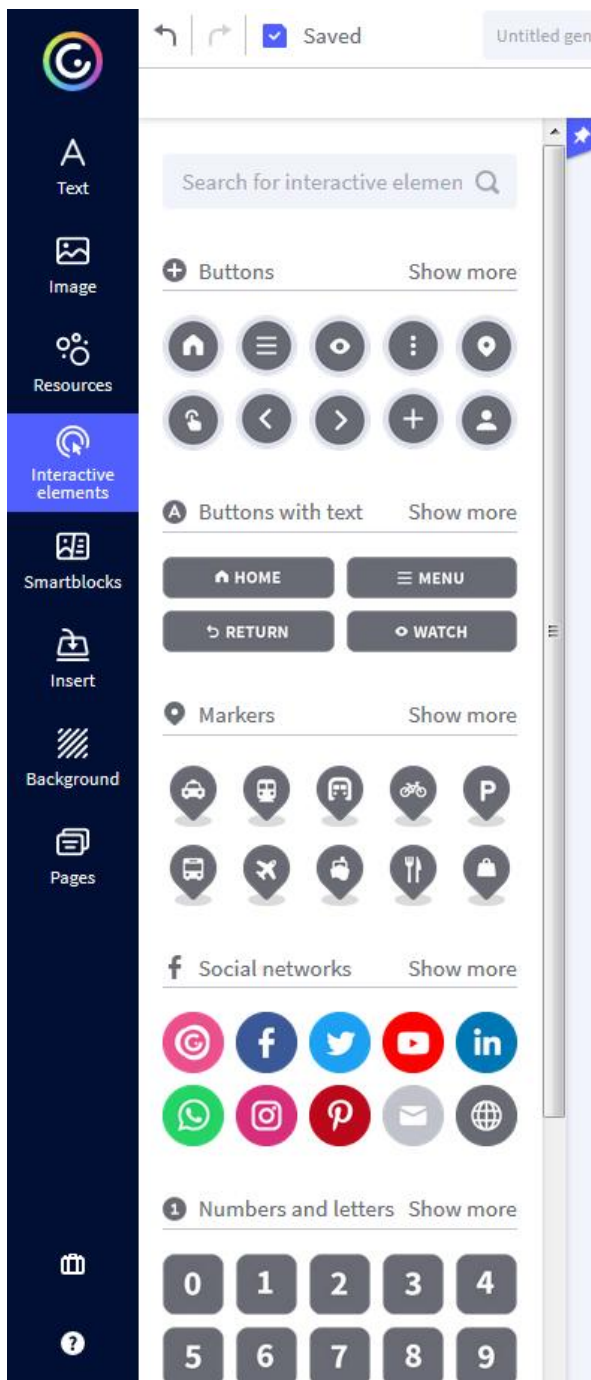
Saved

Untitled gen

Text
Image
Resources
Interactive elements
Smartblocks
Insert
Background
Pages

Search for interactive elemen

Buttons Show more

Buttons with text Show more

HOME
MENU
RETURN
WATCH

Markers Show more

P

Social networks Show more

in

Numbers and letters Show more

0 1 2 3 4
5 6 7 8 9